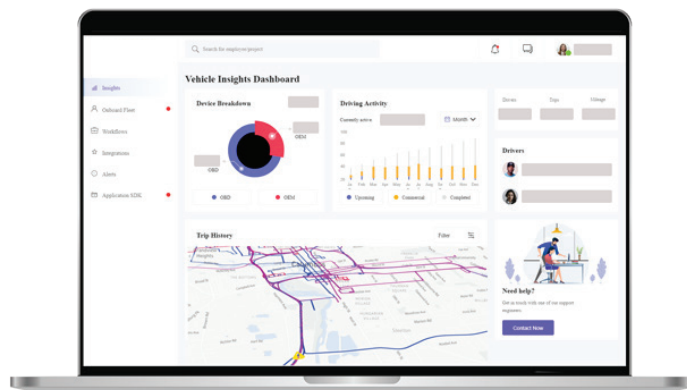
Search for employee/project

Insights
Onboard Fleet
Workflows
Integrations
Alerts
Application SDK

Vehicle Insights Dashboard

Device Breakdown
OEM
OBD
OBD
OEM

Driving Activity
Currently active
Month
100
90
80
70
60
50
40
30
20
10
Jan Feb Mar Apr May Jun Jul Aug Sep Oct Nov Dec
Upcoming
Commercial
Completed

Devices
Trips
Mileage

Drivers

Trip History
Filter

Need help?
Get in touch with one of our support engineers.
Contact Now